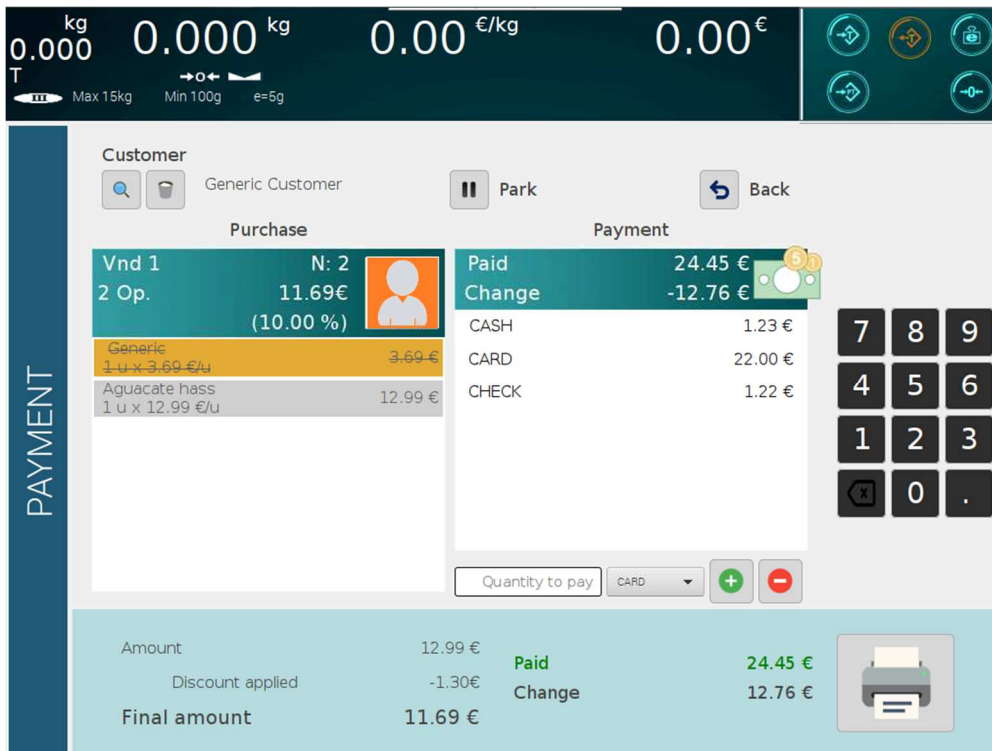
kg
0.000
T
0.000 kg
Max 15kg Min 100g e=5g
0.00 €/kg
0.00€

PAYMENT

Customer
Generic Customer
Park
Back

Purchase
Vnd 1 N: 2
2 Op. 11.69€
(10.00 %)
Generic
1 u x 3.69 €/u 3.69 €
Aguacate hass
1 u x 12.99 €/u 12.99 €

Payment
Paid 24.45 €
Change -12.76 €
CASH 1.23 €
CARD 22.00 €
CHECK 1.22 €

Quantity to pay
CARD

7 8 9
4 5 6
1 2 3
0 .

Amount 12.99 €
Discount applied -1.30€
Final amount 11.69 €
Paid 24.45 €
Change 12.76 €